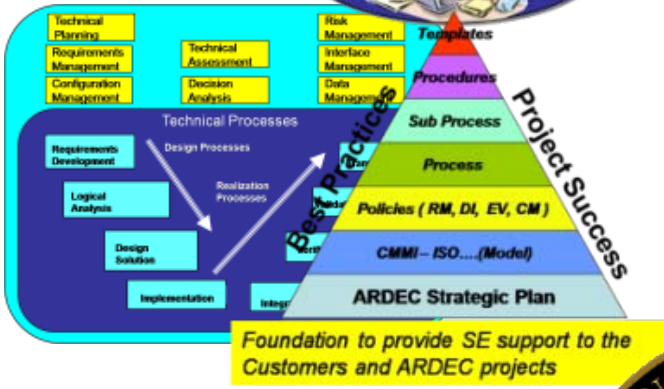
Technical Planning

Requirements Management

Configuration Management

Technical Assessment

Decision Analysis

Risk Management

Interface Management

Data Management

Technical Processes

Requirements Development

Design Processes

Logical Analysis

Realization Processes

Design Solution

Implementation

Integ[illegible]

Templates

Procedures

Sub Process

Process

Policies ( RM, DI, EV, CM )

CMMI – ISO….(Model)

ARDEC Strategic Plan

Best Practices

Project Success

Foundation to provide SE support to the Customers and ARDEC projects